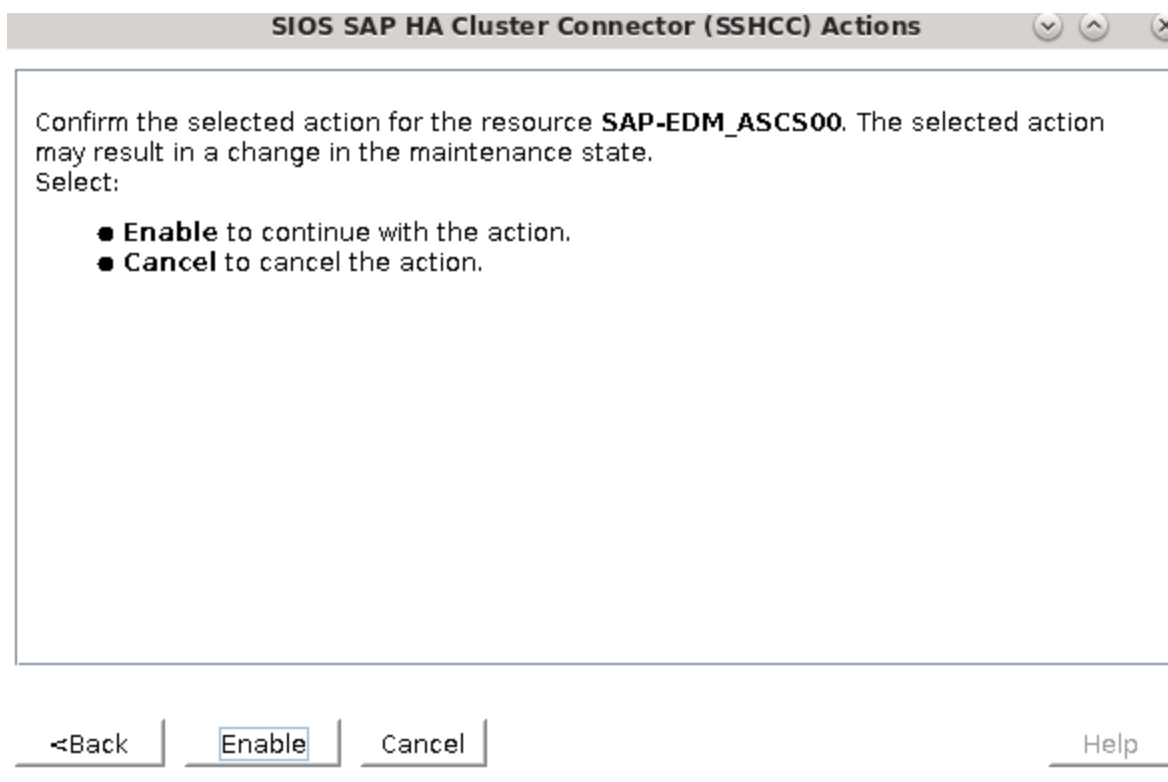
SIOS SAP HA Cluster Connector (SSHCC) Actions

Confirm the selected action for the resource **SAP-EDM_ASCS00**. The selected action may result in a change in the maintenance state.
Select:

- **Enable** to continue with the action.
- **Cancel** to cancel the action.

<Back Enable Cancel Help